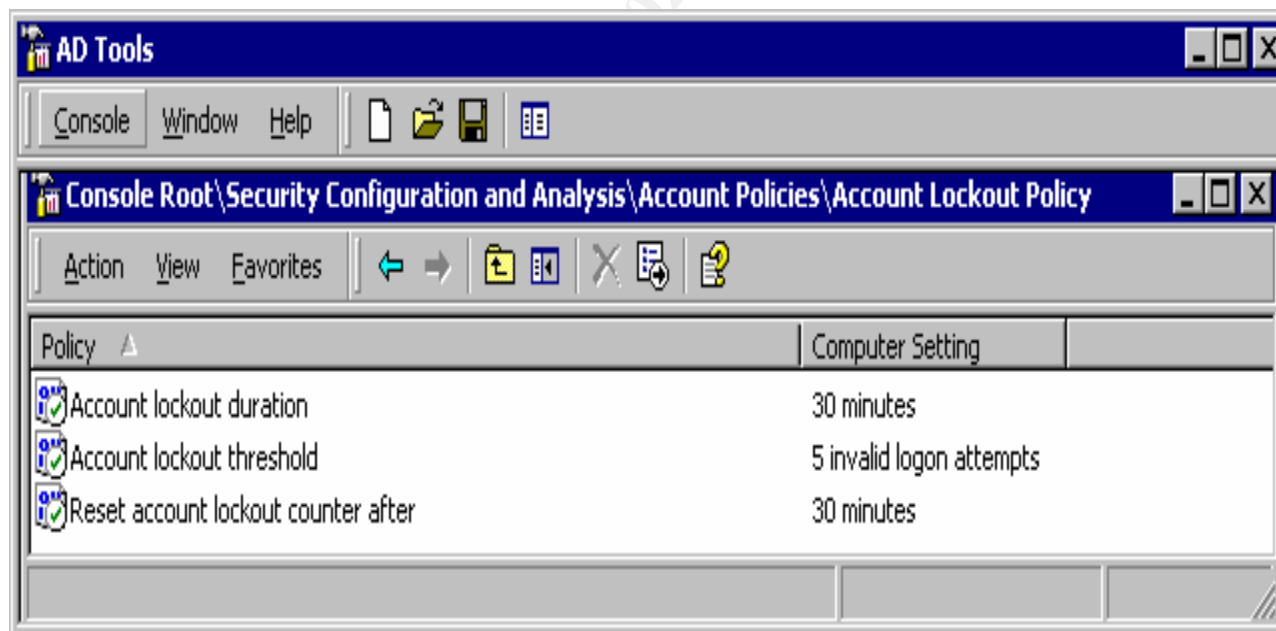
AD Tools

Console Window Help

Console Root\Security Configuration and Analysis\Account Policies\Account Lockout Policy

Action View Favorites

| Policy | Computer Setting |
|---|---|
| Account lockout duration | 30 minutes |
| Account lockout threshold | 5 invalid logon attempts |
| Reset account lockout counter after | 30 minutes |